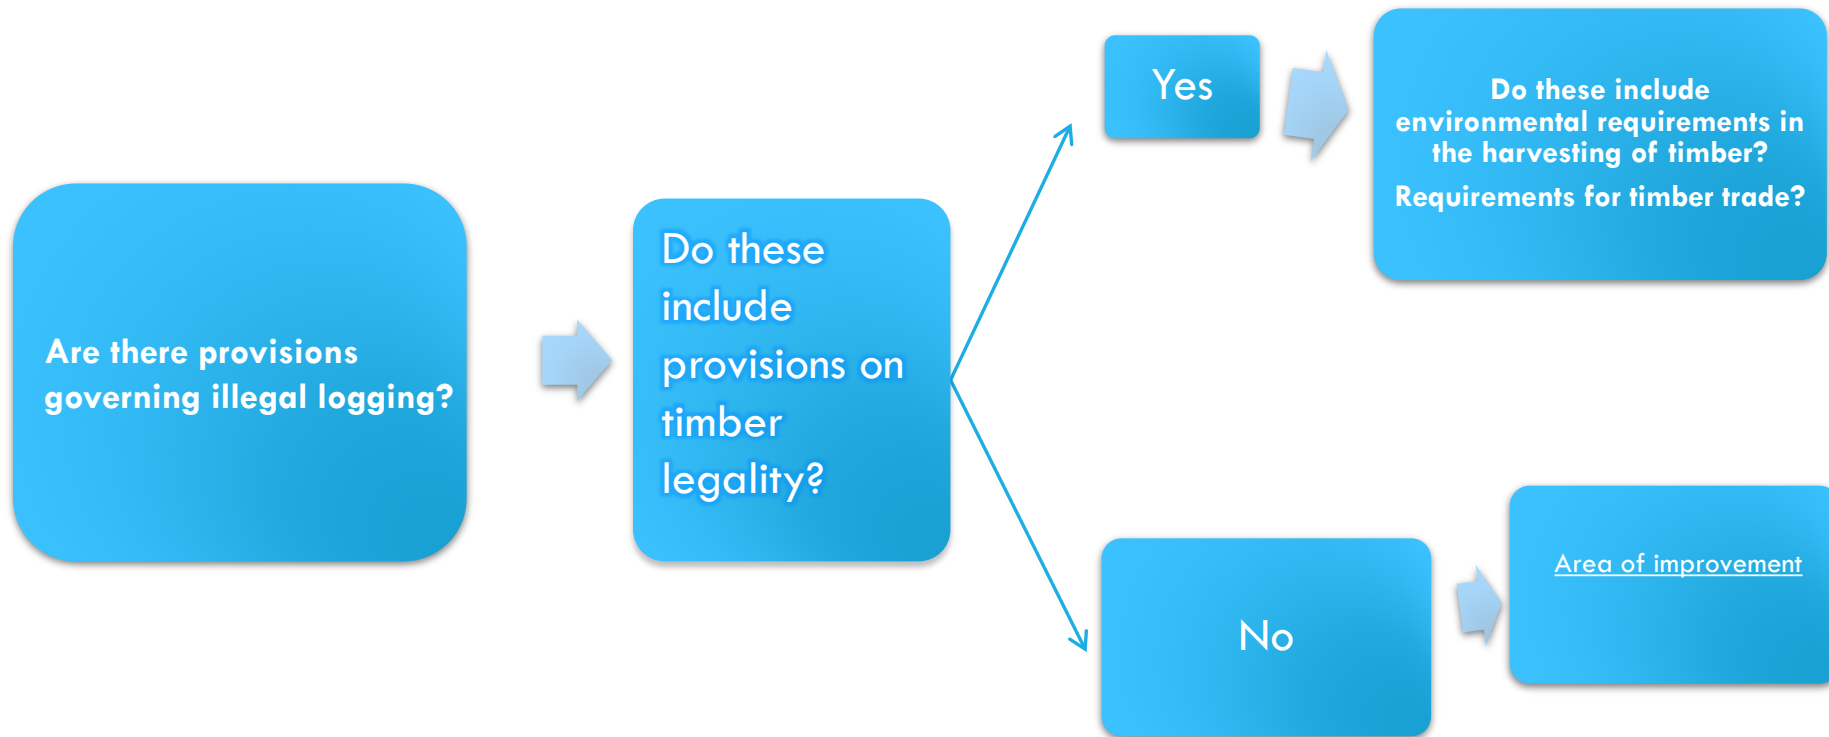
Are there provisions governing illegal logging?

Do these include provisions on timber legality?

Yes

Do these include environmental requirements in the harvesting of timber?

Requirements for timber trade?

No

Area of improvement